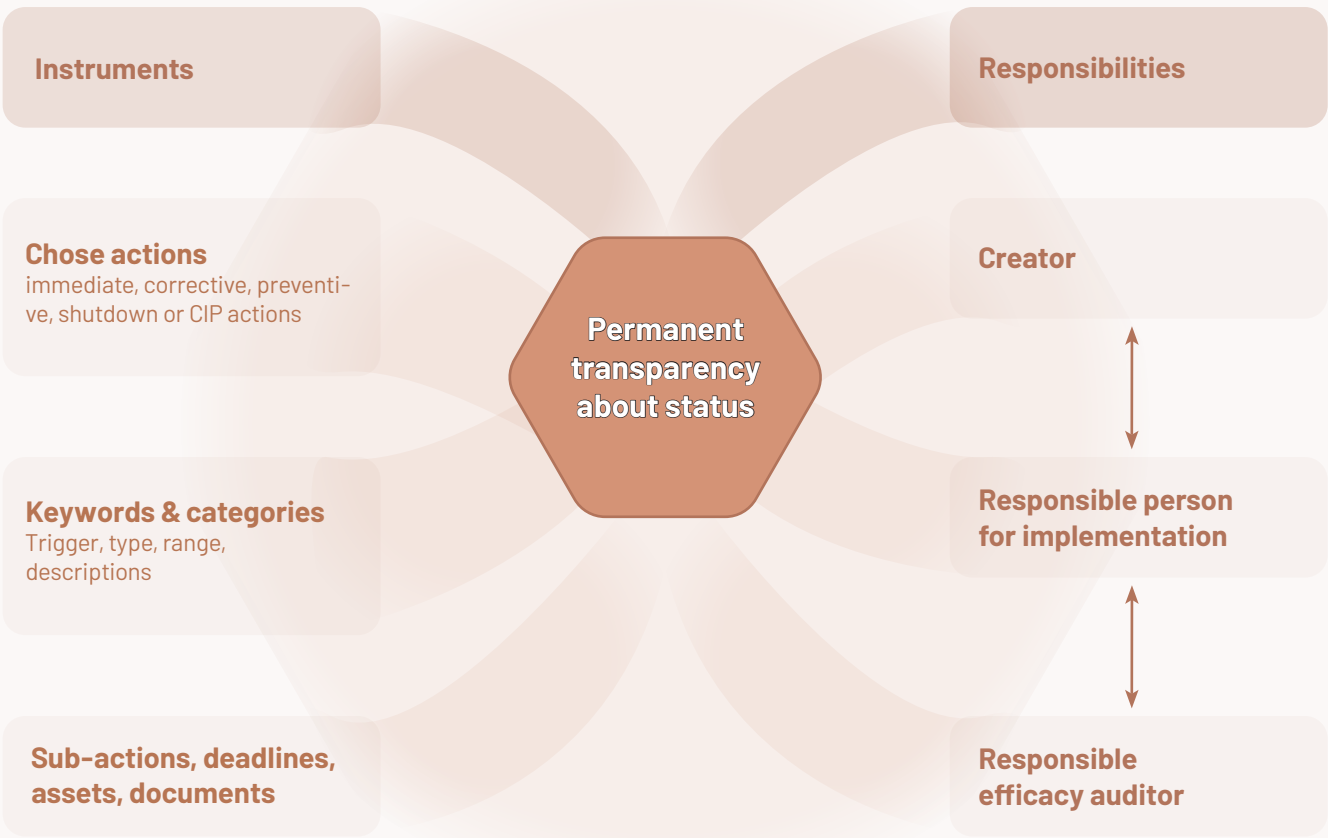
Instruments

Chose actions
immediate, corrective, preventive, shutdown or CIP actions

Keywords & categories
Trigger, type, range, descriptions

Sub-actions, deadlines, assets, documents

Permanent transparency about status

Responsibilities

Creator

Responsible person for implementation

Responsible efficacy auditor